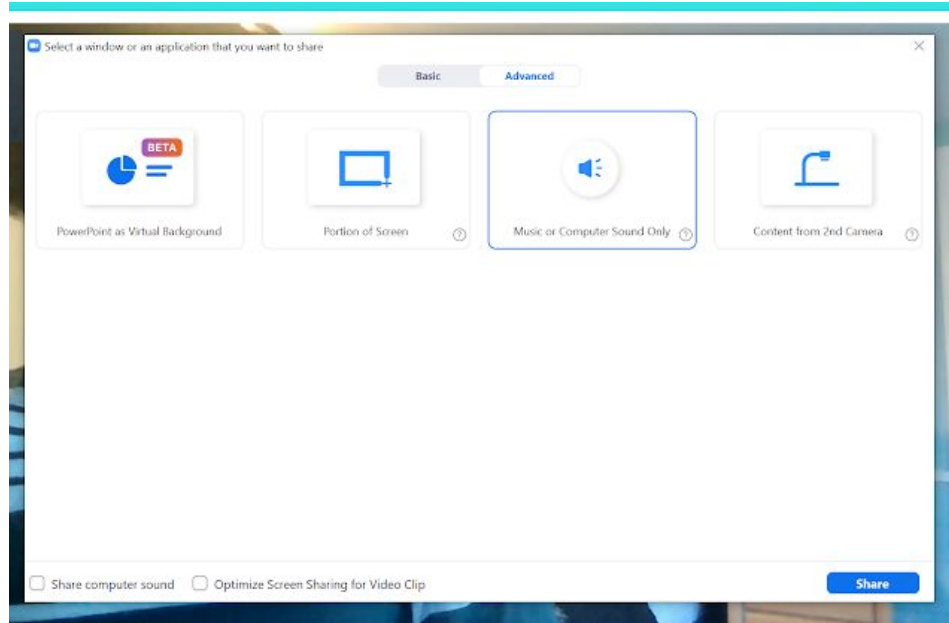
Select a window or an application that you want to share

Basic
Advanced

BETA
PowerPoint as Virtual Background

Portion of Screen

Music or Computer Sound Only

Content from 2nd Camera

Share computer sound
Optimize Screen Sharing for Video Clip

Share